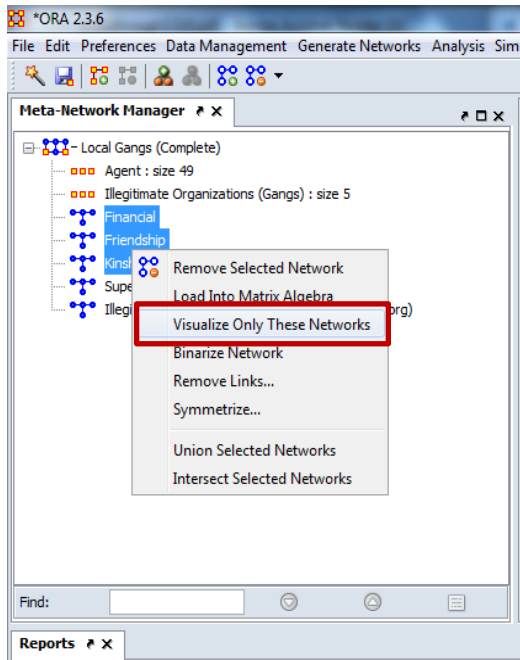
*ORA 2.3.6

File Edit Preferences Data Management Generate Networks Analysis Sim

Meta-Network Manager

Local Gangs (Complete)
Agent : size 49
Illegitimate Organizations (Gangs) : size 5
Financial
Friendship
Kinsh
Supe
Illegi
org)

Remove Selected Network
Load Into Matrix Algebra
Visualize Only These Networks
Binarize Network
Remove Links...
Symmetrize...
Union Selected Networks
Intersect Selected Networks

Find:

Reports